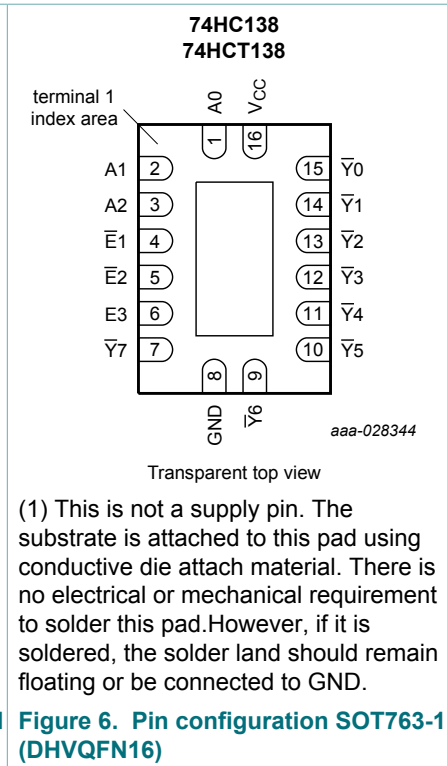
74HC138
74HCT138

terminal 1 index area

A0
$V_{CC}$
1
16
A1
2
A2
3
$\overline{E}1$
4
$\overline{E}2$
5
E3
6
$\overline{Y}7$
7
15
$\overline{Y}0$
14
$\overline{Y}1$
13
$\overline{Y}2$
12
$\overline{Y}3$
11
$\overline{Y}4$
10
$\overline{Y}5$
8
9
GND
$\overline{Y}6$

aaa-028344

Transparent top view

(1) This is not a supply pin. The substrate is attached to this pad using conductive die attach material. There is no electrical or mechanical requirement to solder this pad.However, if it is soldered, the solder land should remain floating or be connected to GND.

Figure 6. Pin configuration SOT763-1 (DHVQFN16)